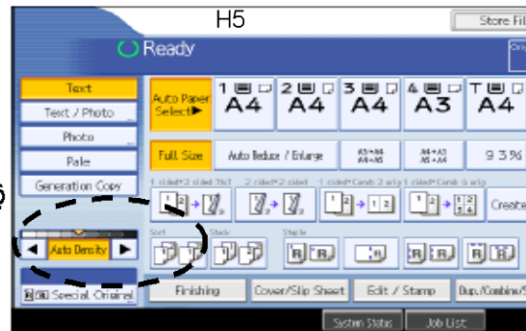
H5

Store Fil

Ready

Text

Text / Photo

Photo

Pale

Generation Copy

Auto Paper Select

1 A4

2 A4

3 A4

4 A3

T A4

Full Size

Auto Reduce / Enlarge

93%

1 sided→2 sided TNT

2 sided→2 sided

1 sided→Comb 2 orig

1 sided→Comb 4 orig

Create

Sort

Stack

Staple

Auto Density

Special Original

Finishing

Cover/Slip Sheet

Edit / Stamp

Dup./Combine/

System Status

Job List